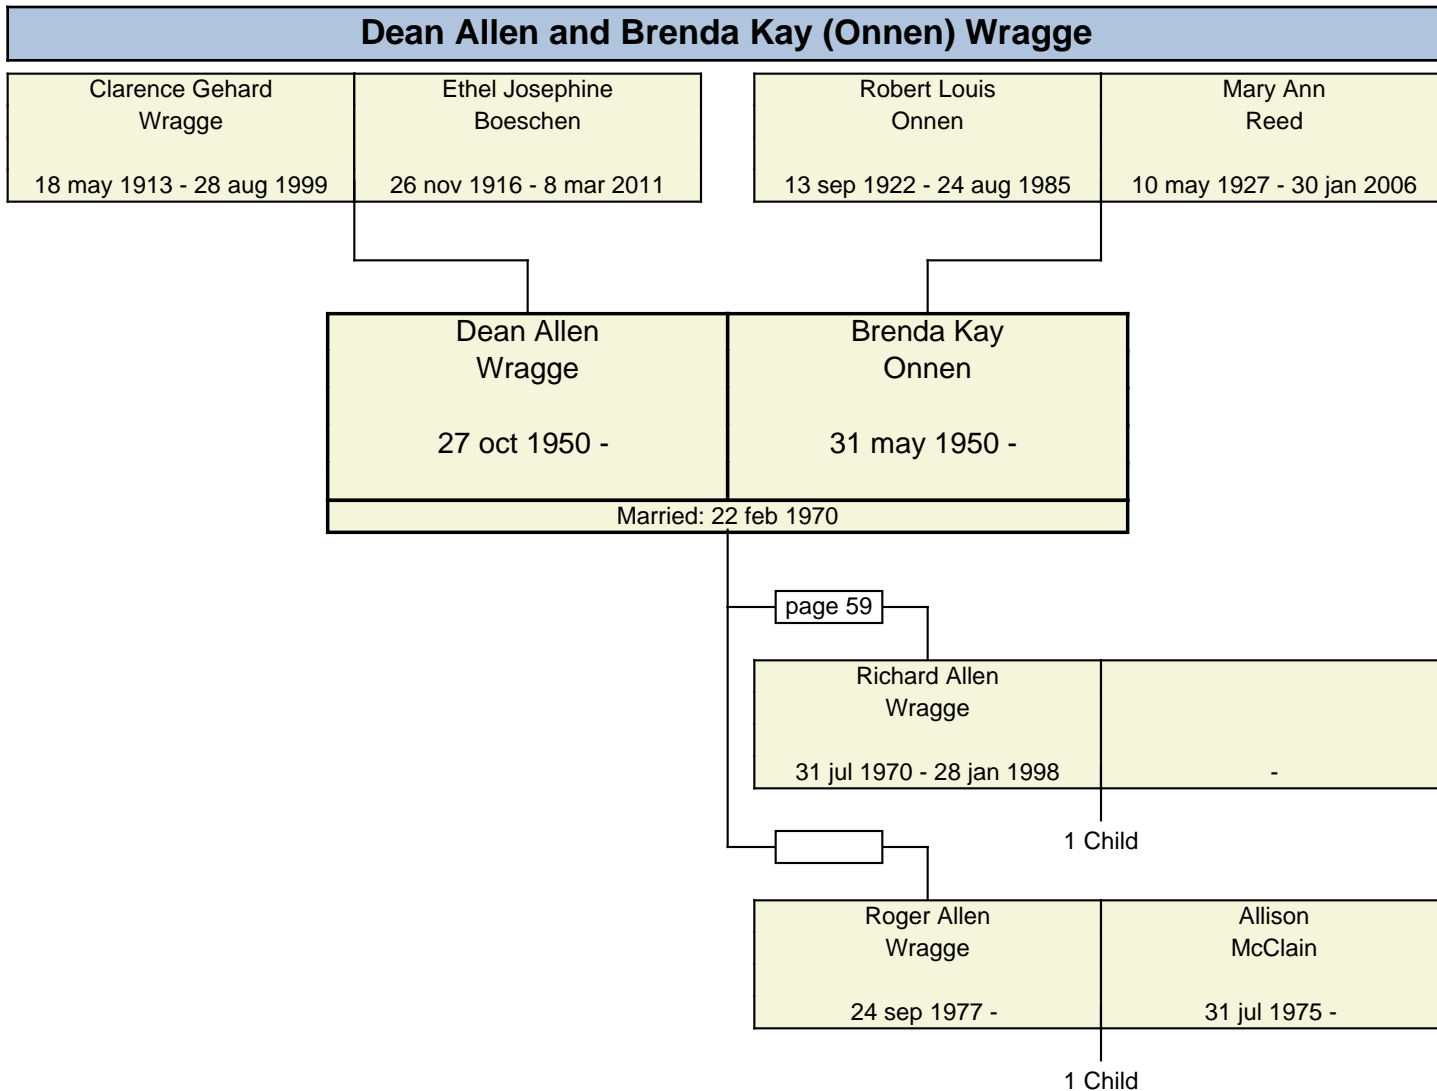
Dean Allen and Brenda Kay (Onnen) Wragge

Clarence Gehard
Wragge

18 may 1913 - 28 aug 1999

Ethel Josephine
Boeschen

26 nov 1916 - 8 mar 2011

Robert Louis
Onnen

13 sep 1922 - 24 aug 1985

Mary Ann
Reed

10 may 1927 - 30 jan 2006

Dean Allen
Wragge

27 oct 1950 -

Brenda Kay
Onnen

31 may 1950 -

Married: 22 feb 1970

page 59

Richard Allen
Wragge

31 jul 1970 - 28 jan 1998

-

1 Child

Roger Allen
Wragge

24 sep 1977 -

Allison
McClain

31 jul 1975 -

1 Child